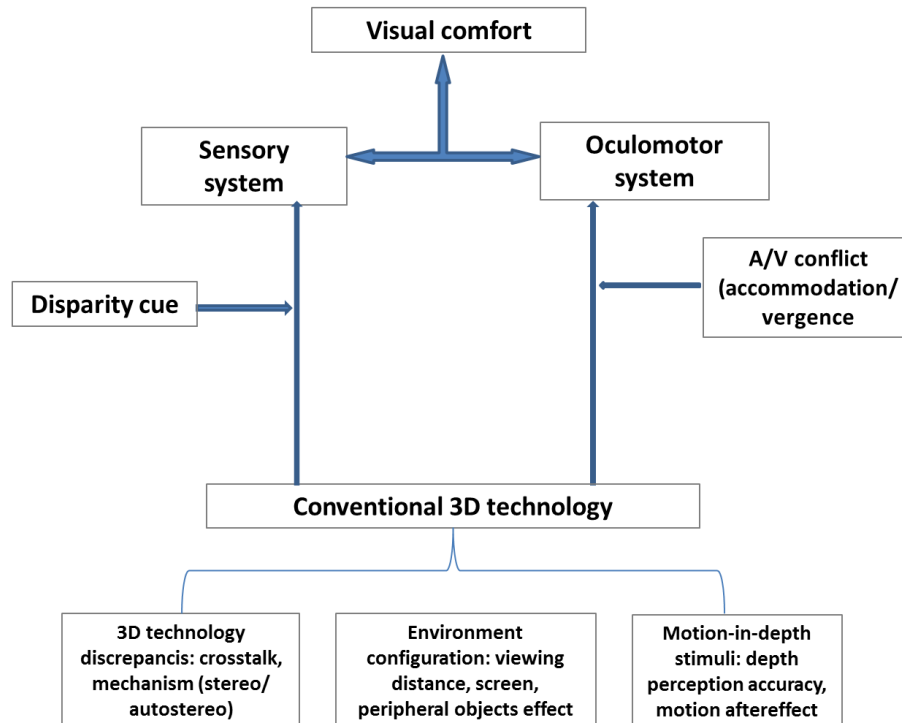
Visual comfort

Sensory system

Oculomotor system

Disparity cue

A/V conflict (accommodation/ vergence

Conventional 3D technology

3D technology discrepancis: crosstalk, mechanism (stereo/ autostereo)

Environment configuration: viewing distance, screen, peripheral objects effect

Motion-in-depth stimuli: depth perception accuracy, motion aftereffect